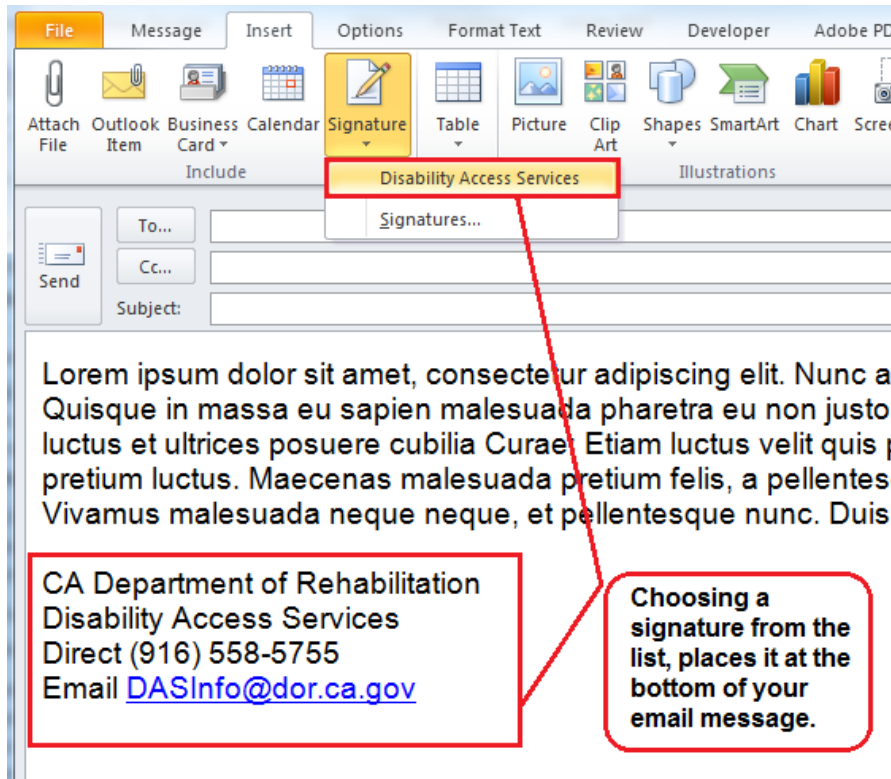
File Message Insert Options Format Text Review Developer Adobe PD

Attach File Outlook Item Business Card Calendar Signature Table Picture Clip Art Shapes SmartArt Chart Scre

Include Illustrations

Disability Access Services

Signatures...

Send

To...

Cc...

Subject:

Lorem ipsum dolor sit amet, consectetur adipiscing elit. Nunc a Quisque in massa eu sapien malesuada pharetra eu non justo luctus et ultrices posuere cubilia Curae; Etiam luctus velit quis p pretium luctus. Maecenas malesuada pretium felis, a pellentes Vivamus malesuada neque neque, et pellentesque nunc. Duis

CA Department of Rehabilitation
Disability Access Services
Direct (916) 558-5755
Email DASInfo@dor.ca.gov

Choosing a signature from the list, places it at the bottom of your email message.